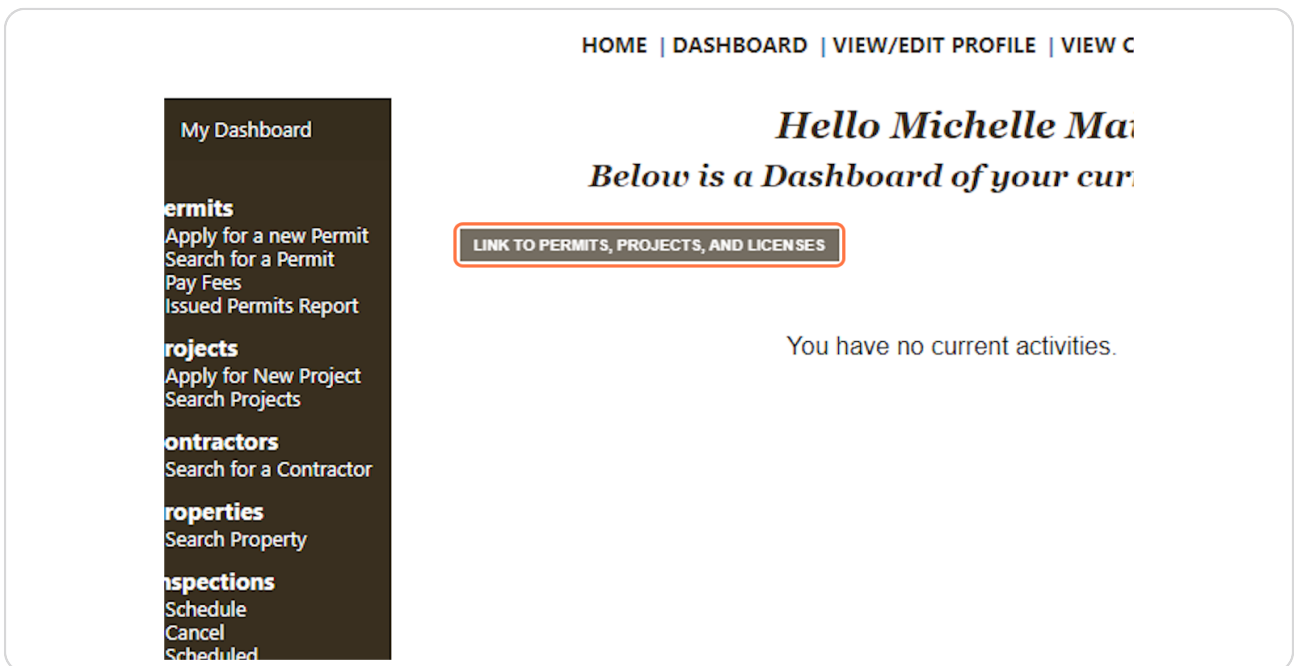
HOME | DASHBOARD | VIEW/EDIT PROFILE | VIEW C

My Dashboard

ermits
Apply for a new Permit
Search for a Permit
Pay Fees
Issued Permits Report

rojects
Apply for New Project
Search Projects

ontractors
Search for a Contractor

roperties
Search Property

nspections
Schedule
Cancel
Scheduled

Hello Michelle Ma

Below is a Dashboard of your cur

LINK TO PERMITS, PROJECTS, AND LICENSES

You have no current activities.